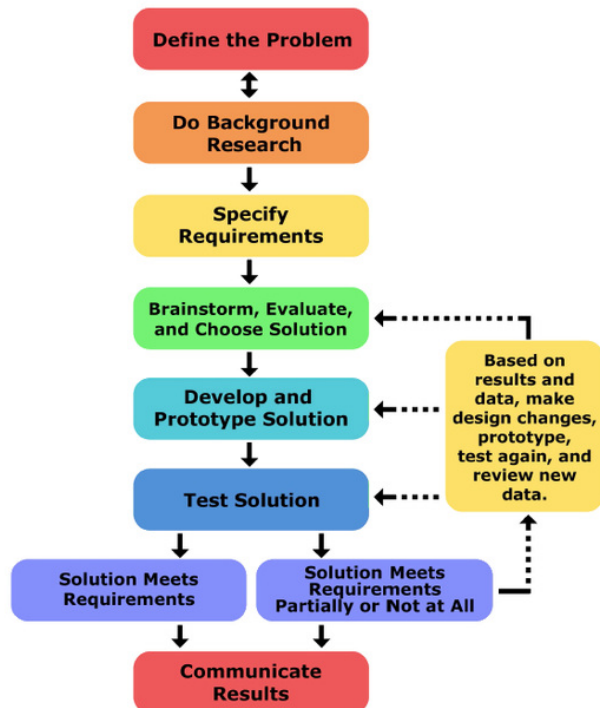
Define the Problem

Do Background Research

Specify Requirements

Brainstorm, Evaluate, and Choose Solution

Develop and Prototype Solution

Test Solution

Based on results and data, make design changes, prototype, test again, and review new data.

Solution Meets Requirements

Solution Meets Requirements Partially or Not at All

Communicate Results